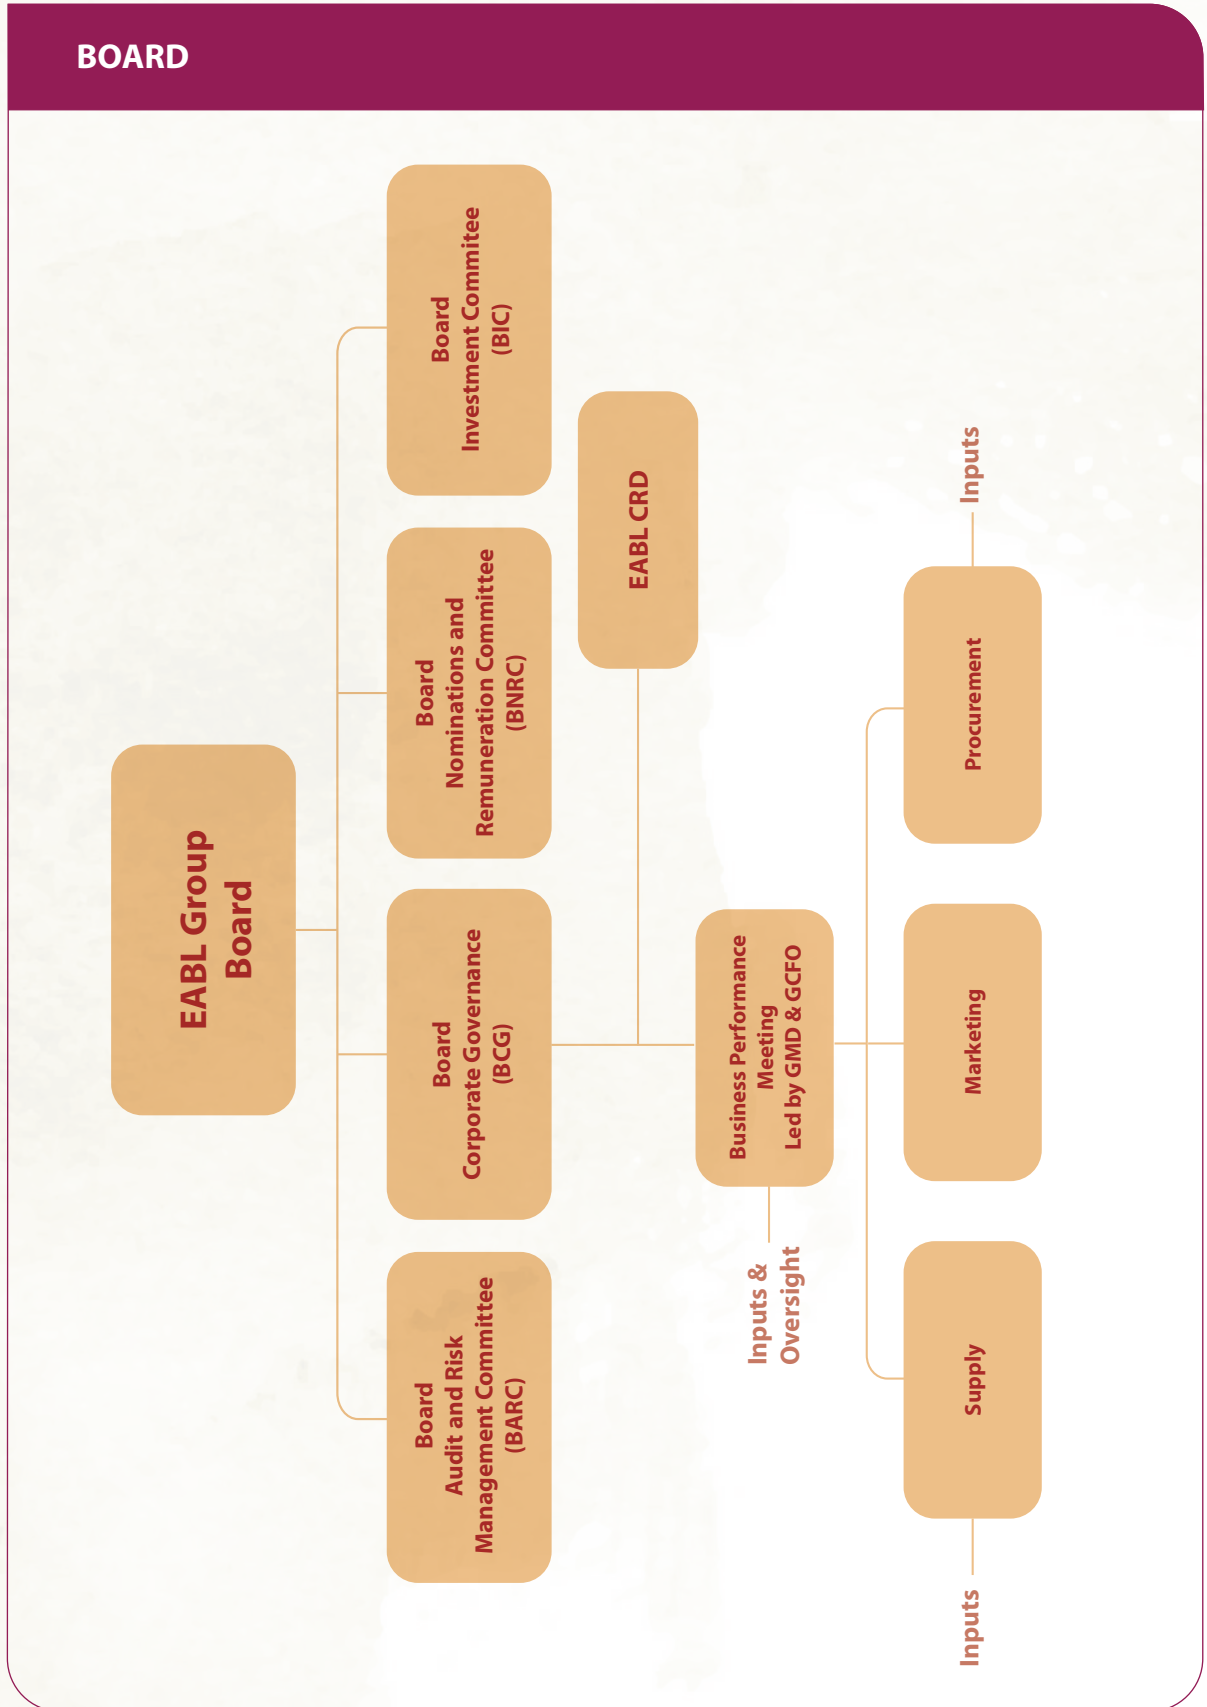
BOARD

EABL Group Board

Board
Investment Commitee
(BIC)

Board
Nominations and
Remuneration Committee
(BNRC)

Board
Corporate Governance
(BCG)

Board
Audit and Risk
Management Committee
(BARC)

EABL CRD

Business Performance
Meeting
Led by GMD & GCFO

Inputs &
Oversight

Inputs

Procurement

Marketing

Supply

Inputs